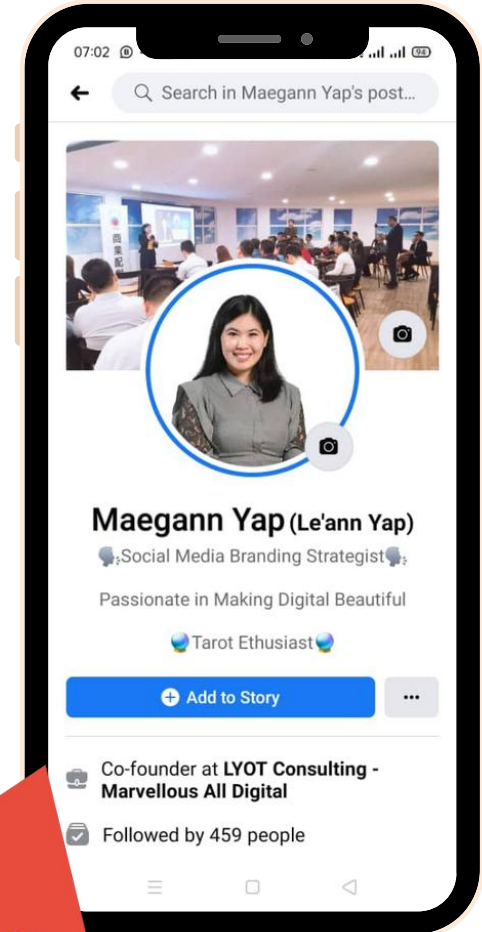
07:02

96

Search in Maegann Yap's post...

Maegann Yap (Le'ann Yap)

🗣Social Media Branding Strategist🗣

Passionate in Making Digital Beautiful

🔮Tarot Ethusiast🔮

Add to Story

...

Co-founder at LYOT Consulting - Marvellous All Digital

Followed by 459 people